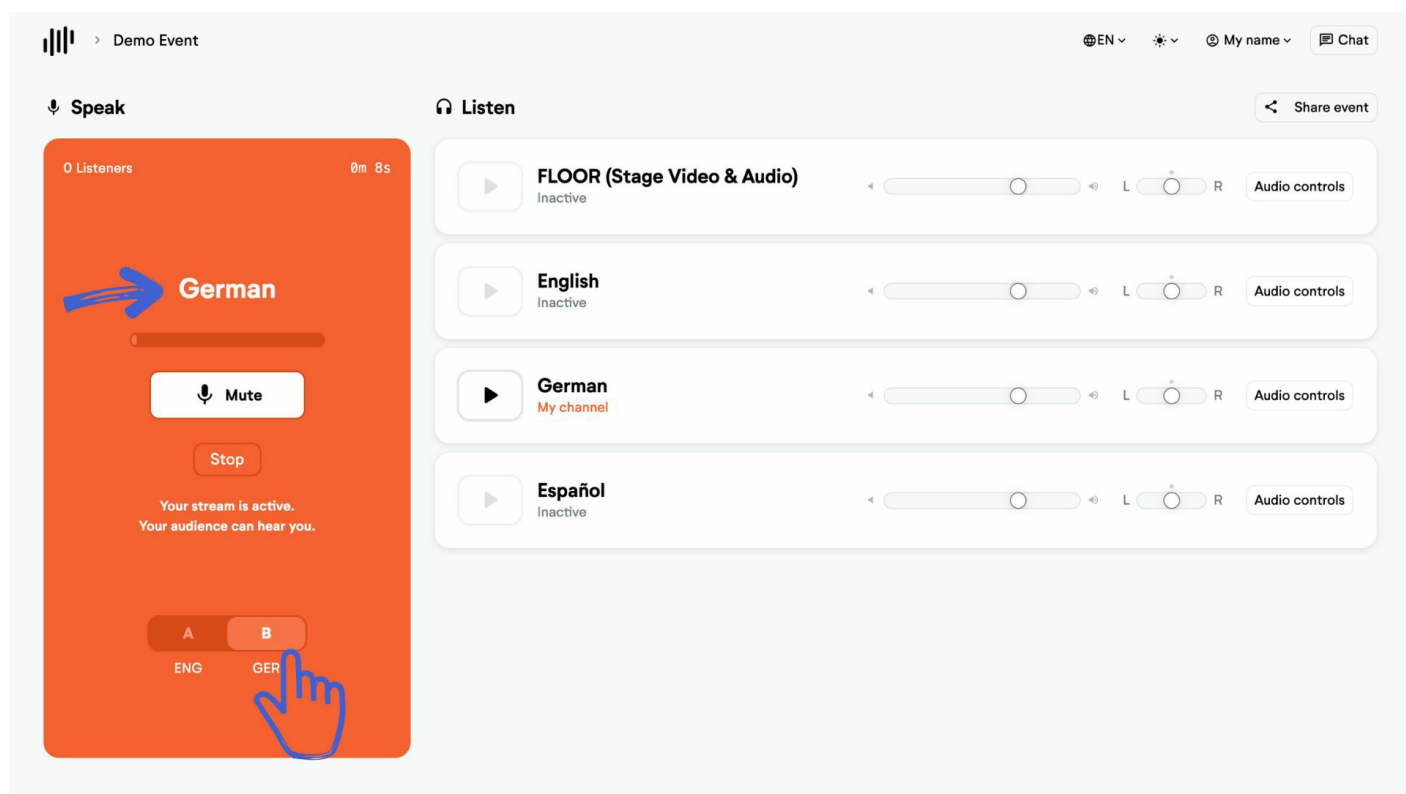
> Demo Event

EN My name Chat

Speak

Listen

Share event

0 Listeners 0m 8s

German

Mute

Stop

Your stream is active.
Your audience can hear you.

A B
ENG GER

FLOOR (Stage Video & Audio)
Inactive

L R Audio controls

English
Inactive

L R Audio controls

German
My channel

L R Audio controls

Español
Inactive

L R Audio controls